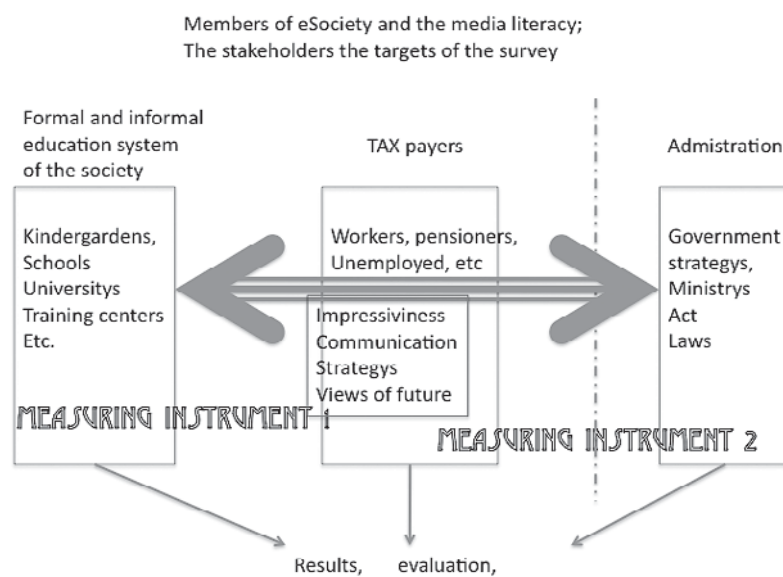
Members of eSociety and the media literacy;
The stakeholders the targets of the survey

Formal and informal education system of the society

Kindergardens,
Schools
Universitys
Training centers
Etc.

TAX payers

Workers, pensioners,
Unemployed, etc

Impressiviness
Communication
Strategys
Views of future

Admistration

Government
strategys,
Ministrys
Act
Laws

MEASURING INSTRUMENT 1

MEASURING INSTRUMENT 2

Results, evaluation,